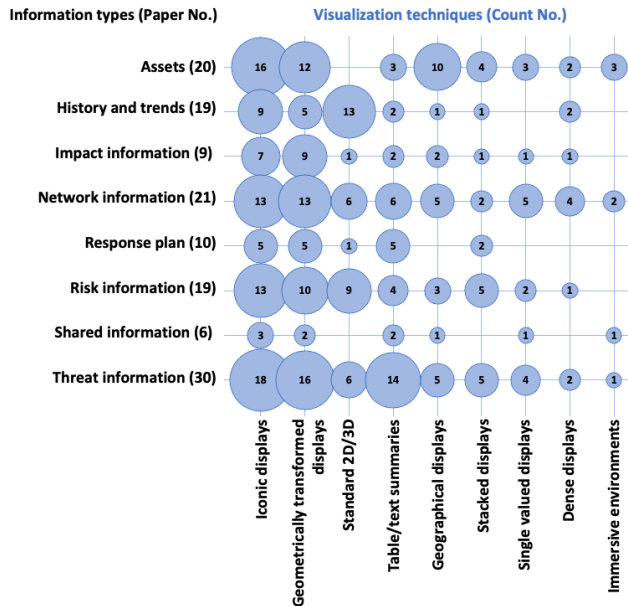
Information types (Paper No.)

Visualization techniques (Count No.)

| | Iconic displays | Geometrically transformed displays | Standard 2D/3D | Table/text summaries | Geographical displays | Stacked displays | Single valued displays | Dense displays | Immersive environments |
|---|---|---|---|---|---|---|---|---|---|
| Assets (20) | 16 | 12 | | 3 | 10 | 4 | 3 | 2 | 3 |
| History and trends (19) | 9 | 5 | 13 | 2 | 1 | 1 | | 2 | |
| Impact information (9) | 7 | 9 | 1 | 2 | 2 | 1 | 1 | 1 | |
| Network information (21) | 13 | 13 | 6 | 6 | 5 | 2 | 5 | 4 | 2 |
| Response plan (10) | 5 | 5 | 1 | 5 | | 2 | | | |
| Risk information (19) | 13 | 10 | 9 | 4 | 3 | 5 | 2 | 1 | |
| Shared information (6) | 3 | 2 | | 2 | 1 | | 1 | | 1 |
| Threat information (30) | 18 | 16 | 6 | 14 | 5 | 5 | 4 | 2 | 1 |